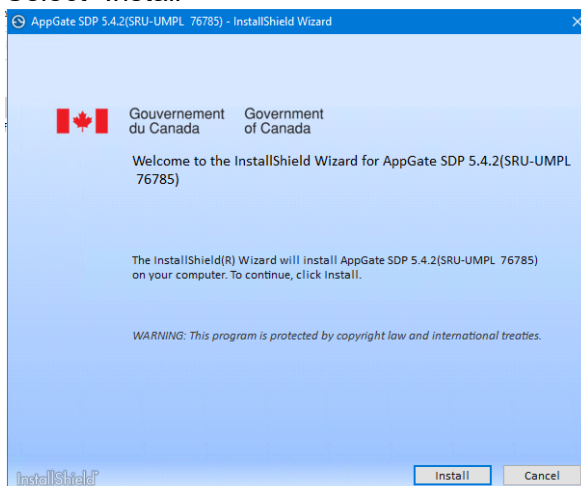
AppGate SDP 5.4.2(SRU-UMPL 76785) - InstallShield Wizard

Gouvernement du Canada Government of Canada

Welcome to the InstallShield Wizard for AppGate SDP 5.4.2(SRU-UMPL 76785)

The InstallShield(R) Wizard will install AppGate SDP 5.4.2(SRU-UMPL 76785) on your computer. To continue, click Install.

WARNING: This program is protected by copyright law and international treaties.

InstallShield

Install Cancel